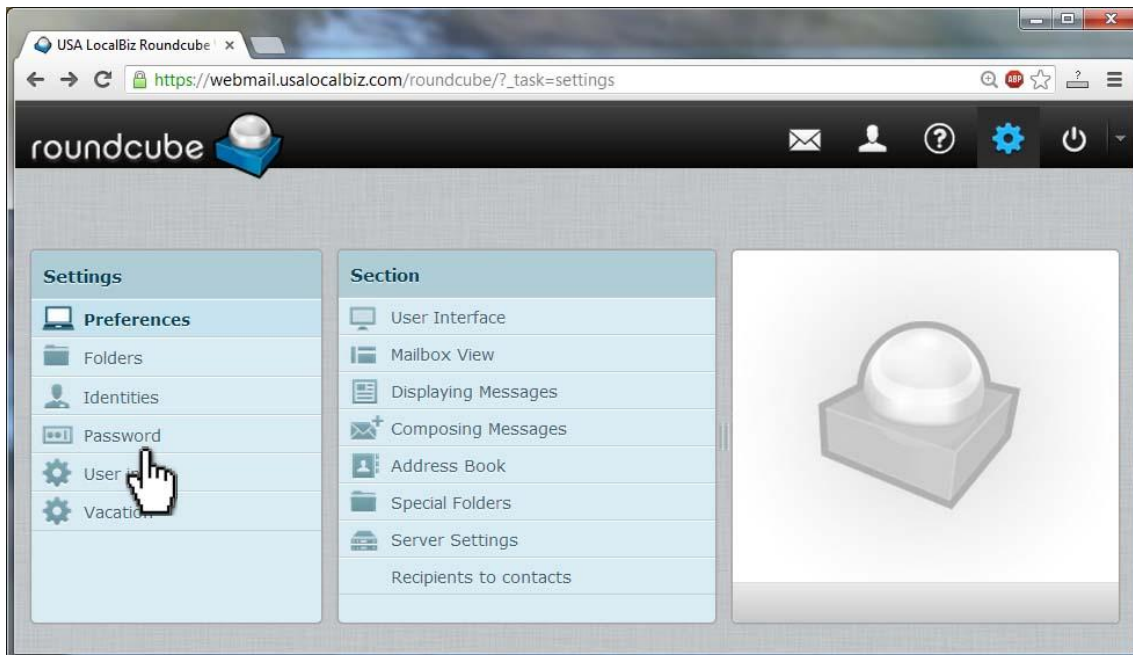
USA LocalBiz Roundcube ×

https://webmail.usalocalbiz.com/roundcube/?_task=settings

roundcube

Settings

Preferences

Folders

Identities

Password

User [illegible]

Vacation

Section

User Interface

Mailbox View

Displaying Messages

Composing Messages

Address Book

Special Folders

Server Settings

Recipients to contacts